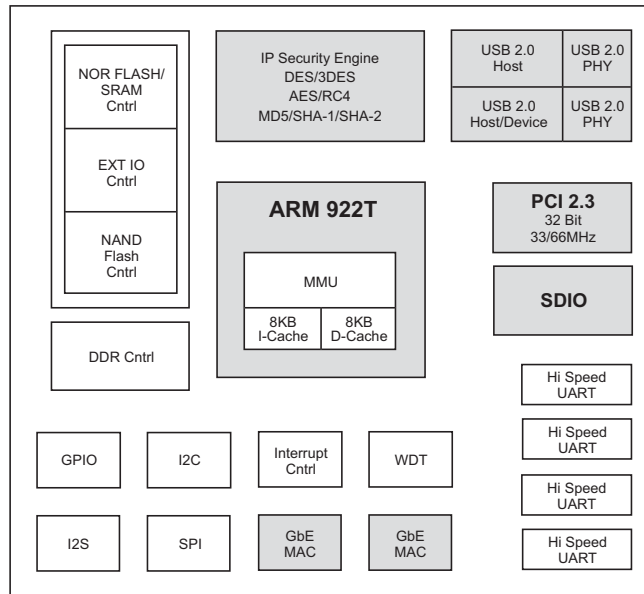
NOR FLASH/
SRAM
Cntrl

EXT IO
Cntrl

NAND
Flash
Cntrl

IP Security Engine
DES/3DES
AES/RC4
MD5/SHA-1/SHA-2

| USB 2.0 Host | USB 2.0 PHY |
|---|---|
| USB 2.0 Host/Device | USB 2.0 PHY |

ARM 922T

MMU

8KB
I-Cache

8KB
D-Cache

PCI 2.3
32 Bit
33/66MHz

SDIO

DDR Cntrl

Hi Speed
UART

Hi Speed
UART

Hi Speed
UART

Hi Speed
UART

GPIO

I2C

Interrupt
Cntrl

WDT

I2S

SPI

GbE
MAC

GbE
MAC